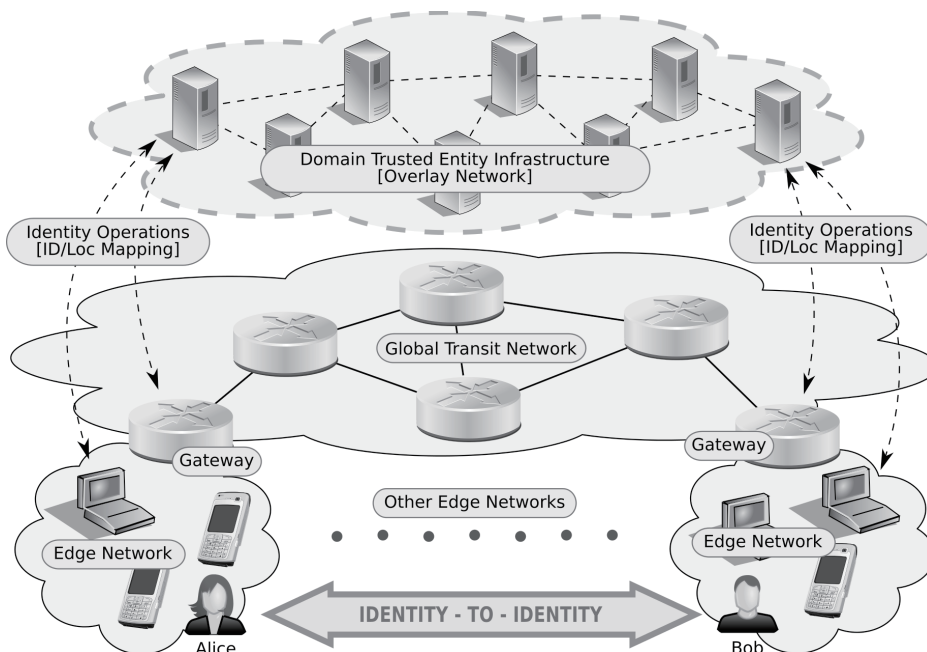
Domain Trusted Entity Infrastructure
[Overlay Network]

Identity Operations
[ID/Loc Mapping]

Identity Operations
[ID/Loc Mapping]

Global Transit Network

Gateway

Gateway

Other Edge Networks

Edge Network

Edge Network

IDENTITY - TO - IDENTITY

Alice

Bob